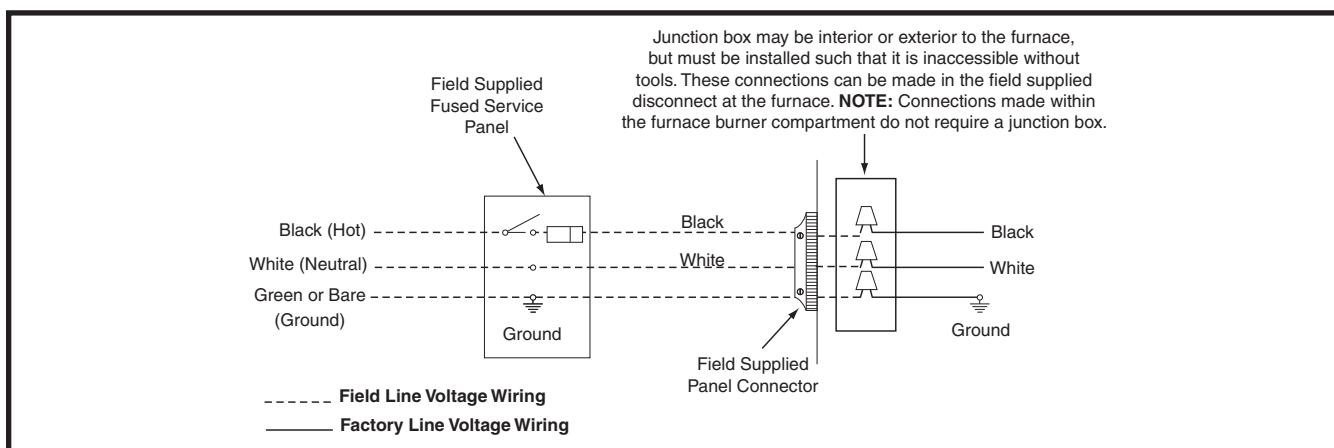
Junction box may be interior or exterior to the furnace, but must be installed such that it is inaccessible without tools. These connections can be made in the field supplied disconnect at the furnace. **NOTE:** Connections made within the furnace burner compartment do not require a junction box.

Field Supplied Fused Service Panel

Black (Hot)

White (Neutral)

Green or Bare (Ground)

Ground

Black

White

Black

White

Ground

Field Supplied Panel Connector

Field Line Voltage Wiring

Factory Line Voltage Wiring